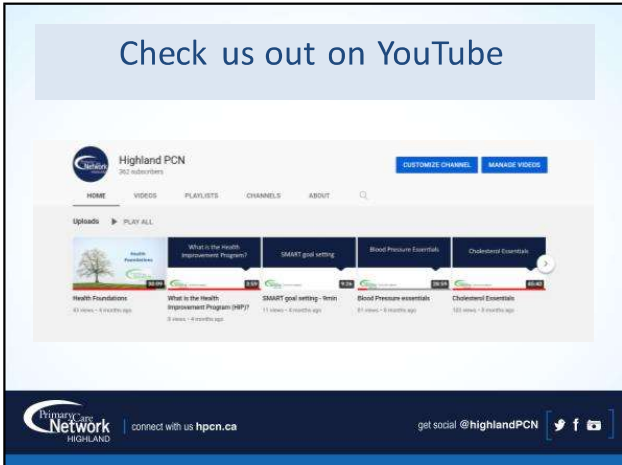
Check us out on YouTube

Highland PCN
362 subscribers

CUSTOMIZE CHANNEL MANAGE VIDEOS

HOME VIDEOS PLAYLISTS CHANNELS ABOUT

Uploads ▶ PLAY ALL

Health Foundations
30:09

What is the Health Improvement Program?
3:59

SMART goal setting
9:26

Blood Pressure Essentials
28:59

Cholesterol Essentials
40:42

Health Foundations
41 views • 4 months ago

What is the Health Improvement Program (HIP)?
8 views • 4 months ago

SMART goal setting - 9min
11 views • 6 months ago

Blood Pressure essentials
61 views • 8 months ago

Cholesterol Essentials
103 views • 8 months ago

Primary Care Network HIGHLAND

connect with us hpcn.ca

get social @highlandPCN